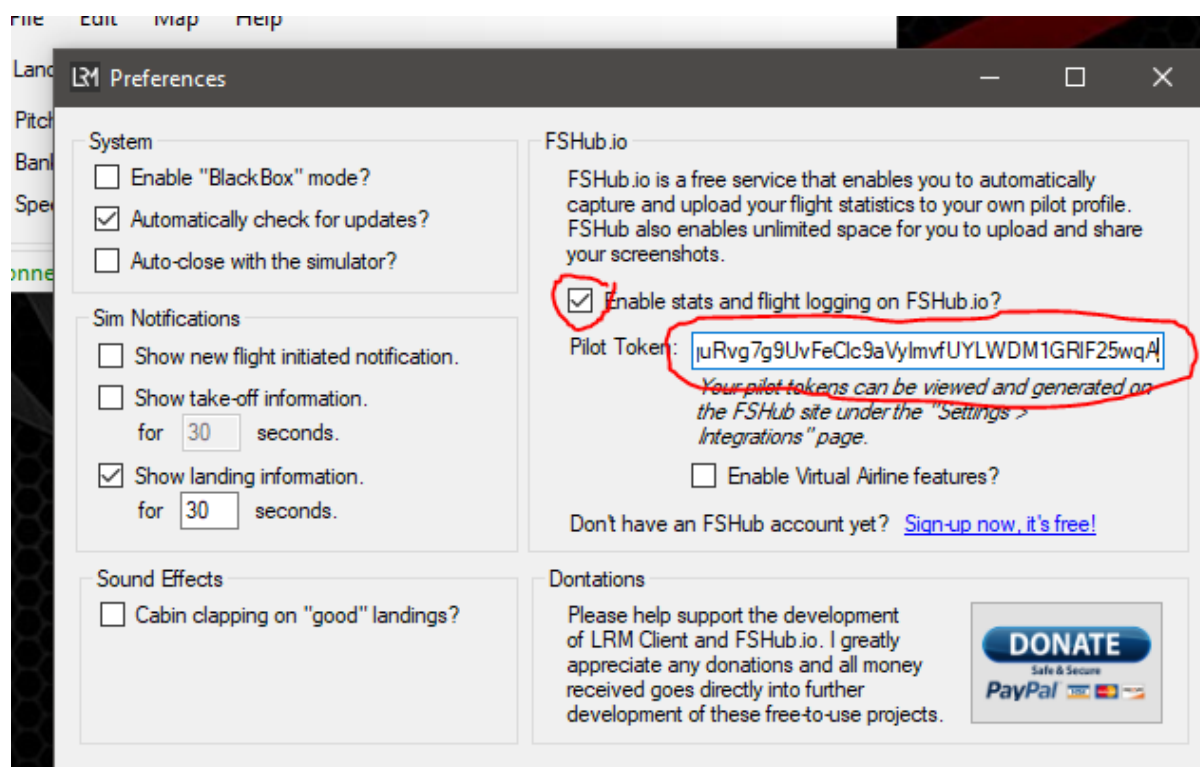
File Edit Map Help

Land
Pitch
Bank
Spe
onne

LRM Preferences

System
Enable "BlackBox" mode?
Automatically check for updates?
Auto-close with the simulator?

Sim Notifications
Show new flight initiated notification.
Show take-off information.
for 30 seconds.
Show landing information.
for 30 seconds.

Sound Effects
Cabin clapping on "good" landings?

FSHub.io
FSHub.io is a free service that enables you to automatically capture and upload your flight statistics to your own pilot profile. FSHub also enables unlimited space for you to upload and share your screenshots.
Enable stats and flight logging on FSHub.io?
Pilot Token: juRvg7g9UvFeClc9aVylmvfUYLWDM1GRIF25wqA
Your pilot tokens can be viewed and generated on the FSHub site under the "Settings > Integrations" page.
Enable Virtual Airline features?
Don't have an FSHub account yet? Sign-up now, it's free!

Dontations
Please help support the development of LRM Client and FSHub.io. I greatly appreciate any donations and all money received goes directly into further development of these free-to-use projects.

DONATE
Safe & Secure
PayPal